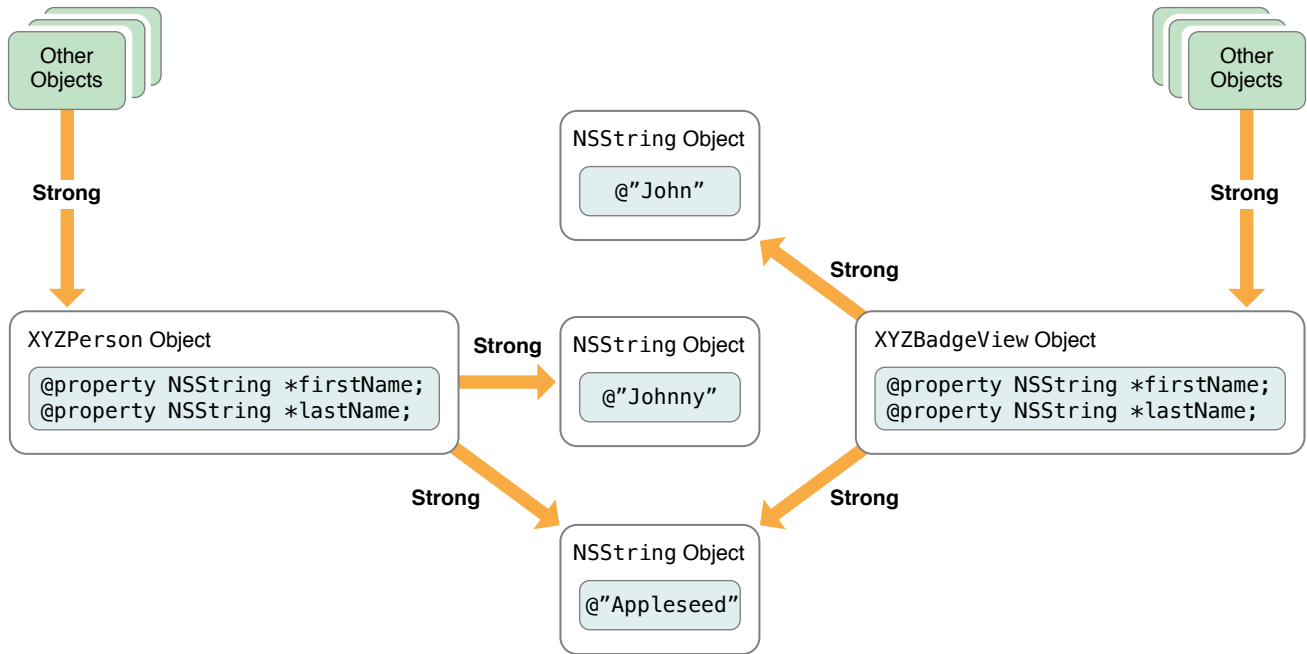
Other Objects

Strong

XYZPerson Object

@property NSString *firstName;
@property NSString *lastName;

NSString Object

@"John"

Strong

Strong

NSString Object

@"Johnny"

Strong

Strong

NSString Object

@"Appleseed"

Other Objects

Strong

XYZBadgeView Object

@property NSString *firstName;
@property NSString *lastName;